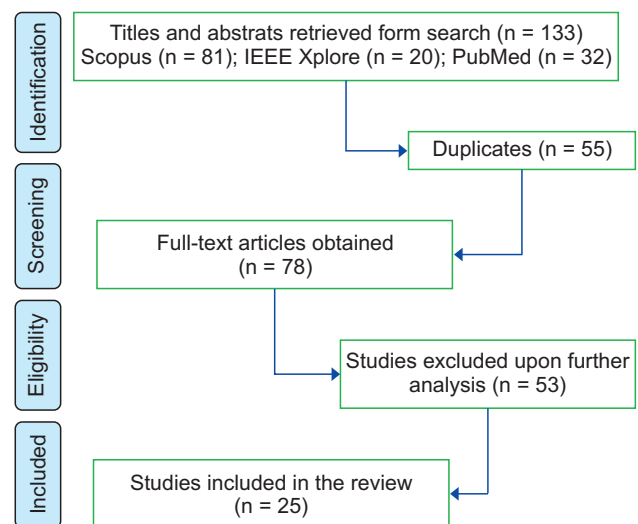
Identification

Titles and abstrats retrieved form search (n = 133)
Scopus (n = 81); IEEE Xplore (n = 20); PubMed (n = 32)

Duplicates (n = 55)

Screening

Full-text articles obtained
(n = 78)

Eligibility

Studies excluded upon further analysis (n = 53)

Included

Studies included in the review
(n = 25)